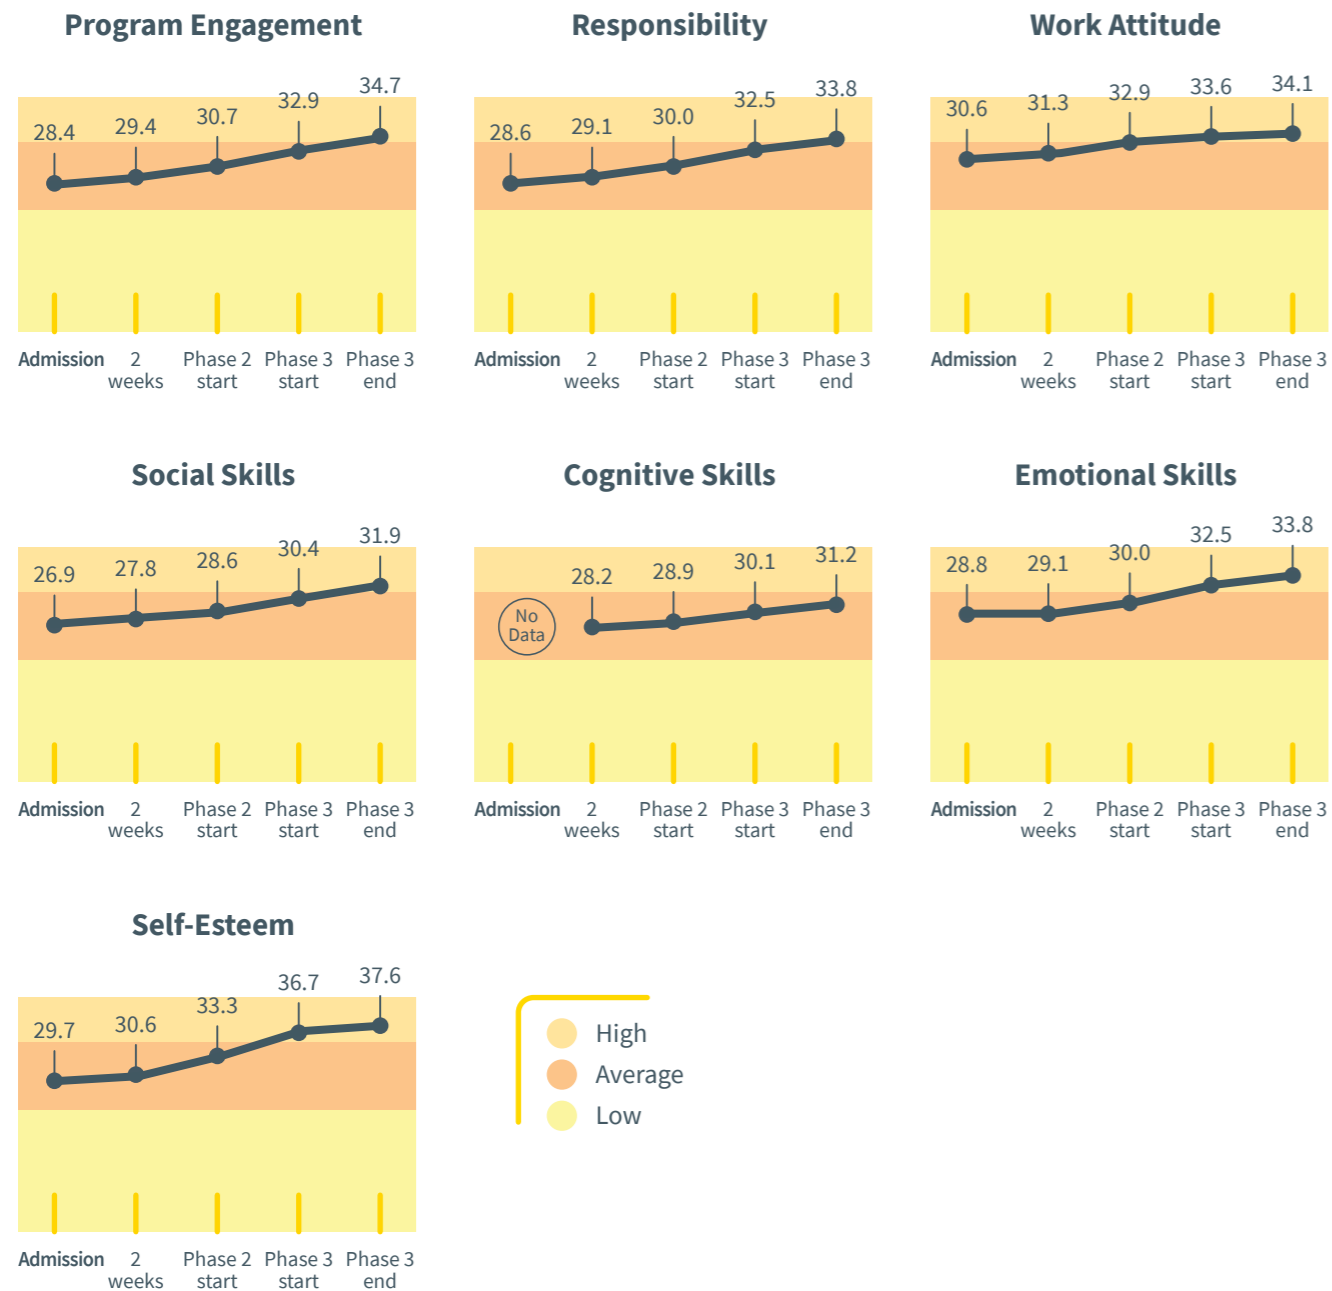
Program Engagement

28.4 29.4 30.7 32.9 34.7

Admission 2 weeks Phase 2 start Phase 3 start Phase 3 end

Responsibility

28.6 29.1 30.0 32.5 33.8

Admission 2 weeks Phase 2 start Phase 3 start Phase 3 end

Work Attitude

30.6 31.3 32.9 33.6 34.1

Admission 2 weeks Phase 2 start Phase 3 start Phase 3 end

Social Skills

26.9 27.8 28.6 30.4 31.9

Admission 2 weeks Phase 2 start Phase 3 start Phase 3 end

Cognitive Skills

No Data 28.2 28.9 30.1 31.2

Admission 2 weeks Phase 2 start Phase 3 start Phase 3 end

Emotional Skills

28.8 29.1 30.0 32.5 33.8

Admission 2 weeks Phase 2 start Phase 3 start Phase 3 end

Self-Esteem

29.7 30.6 33.3 36.7 37.6

Admission 2 weeks Phase 2 start Phase 3 start Phase 3 end

High
Average
Low